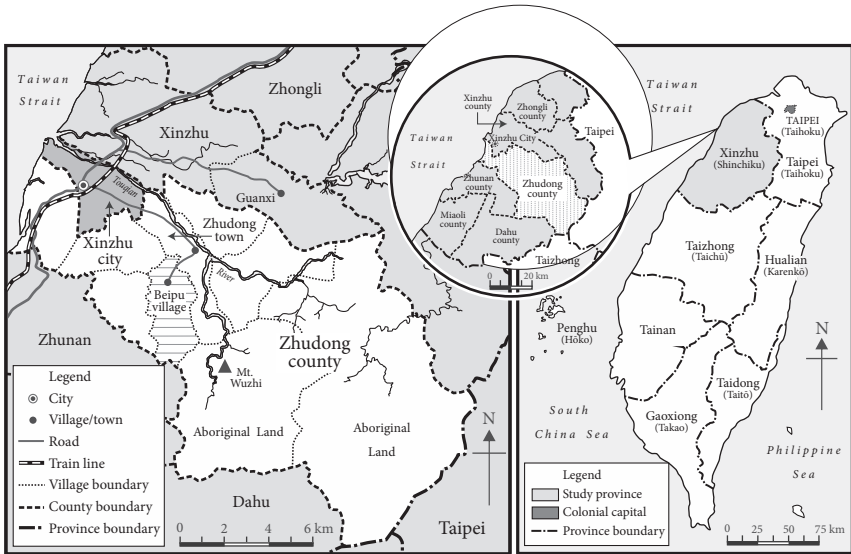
Taiwan Strait

Zhongli

Xinzhu

Touqian

Guanxi

Zhudong town

Xinzhu city

River

Beipu village

Zhunan

Zhudong county

Mt. Wuzhi

Aboriginal Land

Aboriginal Land

Dahu

Taipei

N

0 2 4 6 km

Legend
City
Village/town
Road
Train line
Village boundary
County boundary
Province boundary

Xinzhu county

Zhongli county

Taipei

Xinzhu City

Taiwan Strait

Zhunan county

Zhudong county

Miaoli county

Dahu county

Taizhong

0 20 km

Taiwan Strait

TAIPEI (Taihoku)

Taipei (Taihoku)

Xinzhu (Shinchiku)

Taizhong (Taichū)

Hualian (Karenkō)

Tainan

Penghu (Hoko)

Taidong (Taitō)

Gaoxiong (Takao)

N

South China Sea

Philippine Sea

Legend
Study province
Colonial capital
Province boundary

0 25 50 75 km